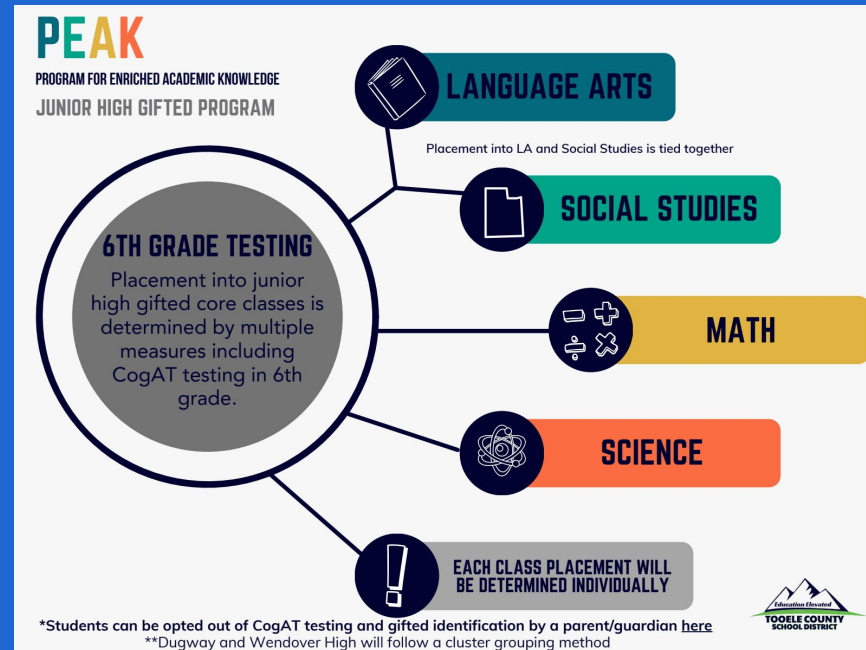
PEAK
PROGRAM FOR ENRICHED ACADEMIC KNOWLEDGE
JUNIOR HIGH GIFTED PROGRAM

6TH GRADE TESTING
Placement into junior high gifted core classes is determined by multiple measures including CogAT testing in 6th grade.

LANGUAGE ARTS

Placement into LA and Social Studies is tied together

SOCIAL STUDIES

MATH

SCIENCE

EACH CLASS PLACEMENT WILL BE DETERMINED INDIVIDUALLY

*Students can be opted out of CogAT testing and gifted identification by a parent/guardian here
**Dugway and Wendover High will follow a cluster grouping method

Education Elevated
TOOELE COUNTY SCHOOL DISTRICT